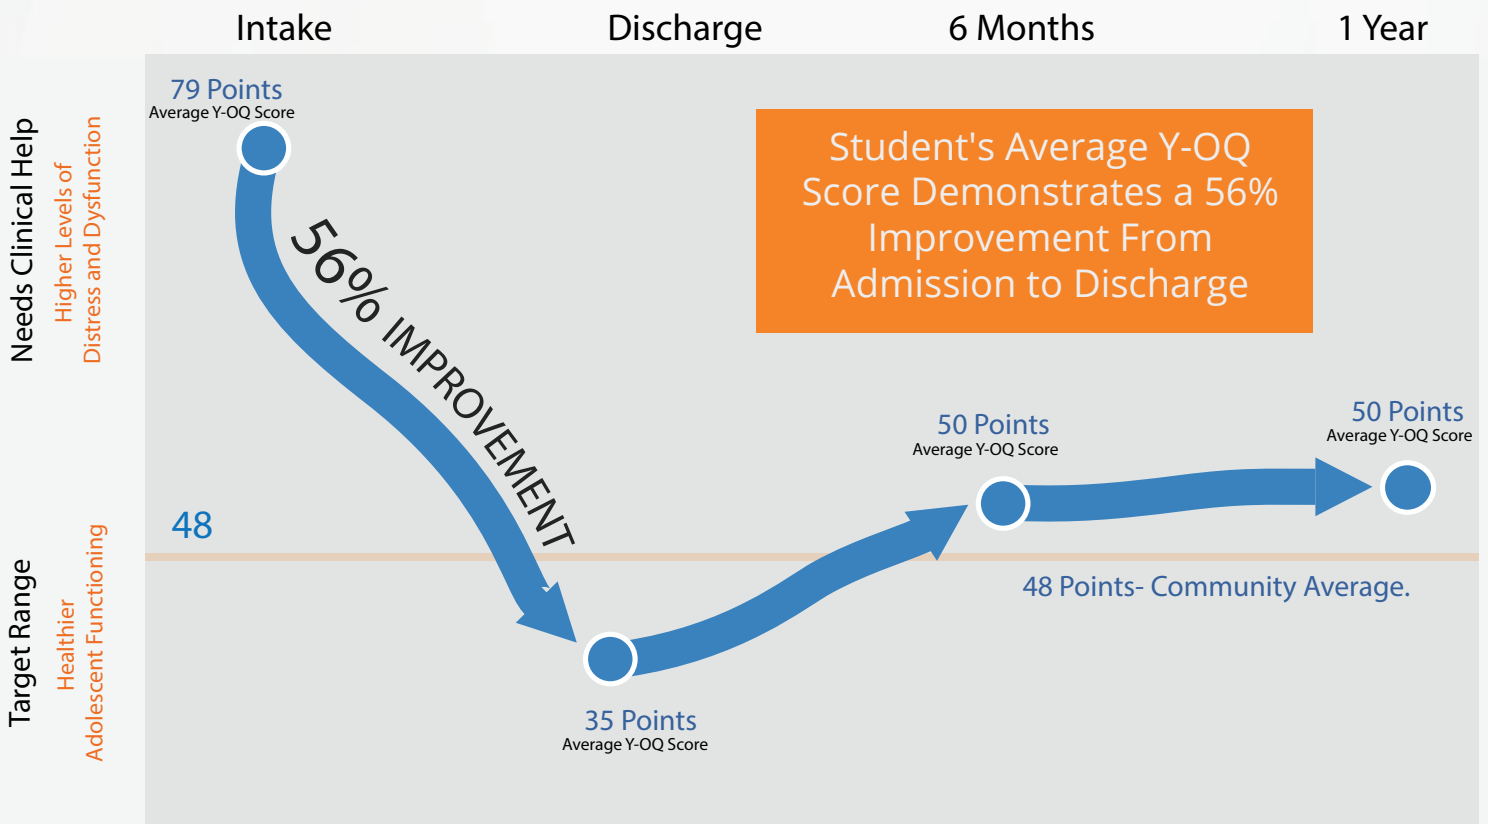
Intake

Discharge

6 Months

1 Year

Needs Clinical Help

Higher Levels of Distress and Dysfunction

Target Range

Healthier Adolescent Functioning

79 Points
Average Y-OQ Score

56% IMPROVEMENT

Student's Average Y-OQ Score Demonstrates a 56% Improvement From Admission to Discharge

48

35 Points
Average Y-OQ Score

50 Points
Average Y-OQ Score

50 Points
Average Y-OQ Score

48 Points- Community Average.